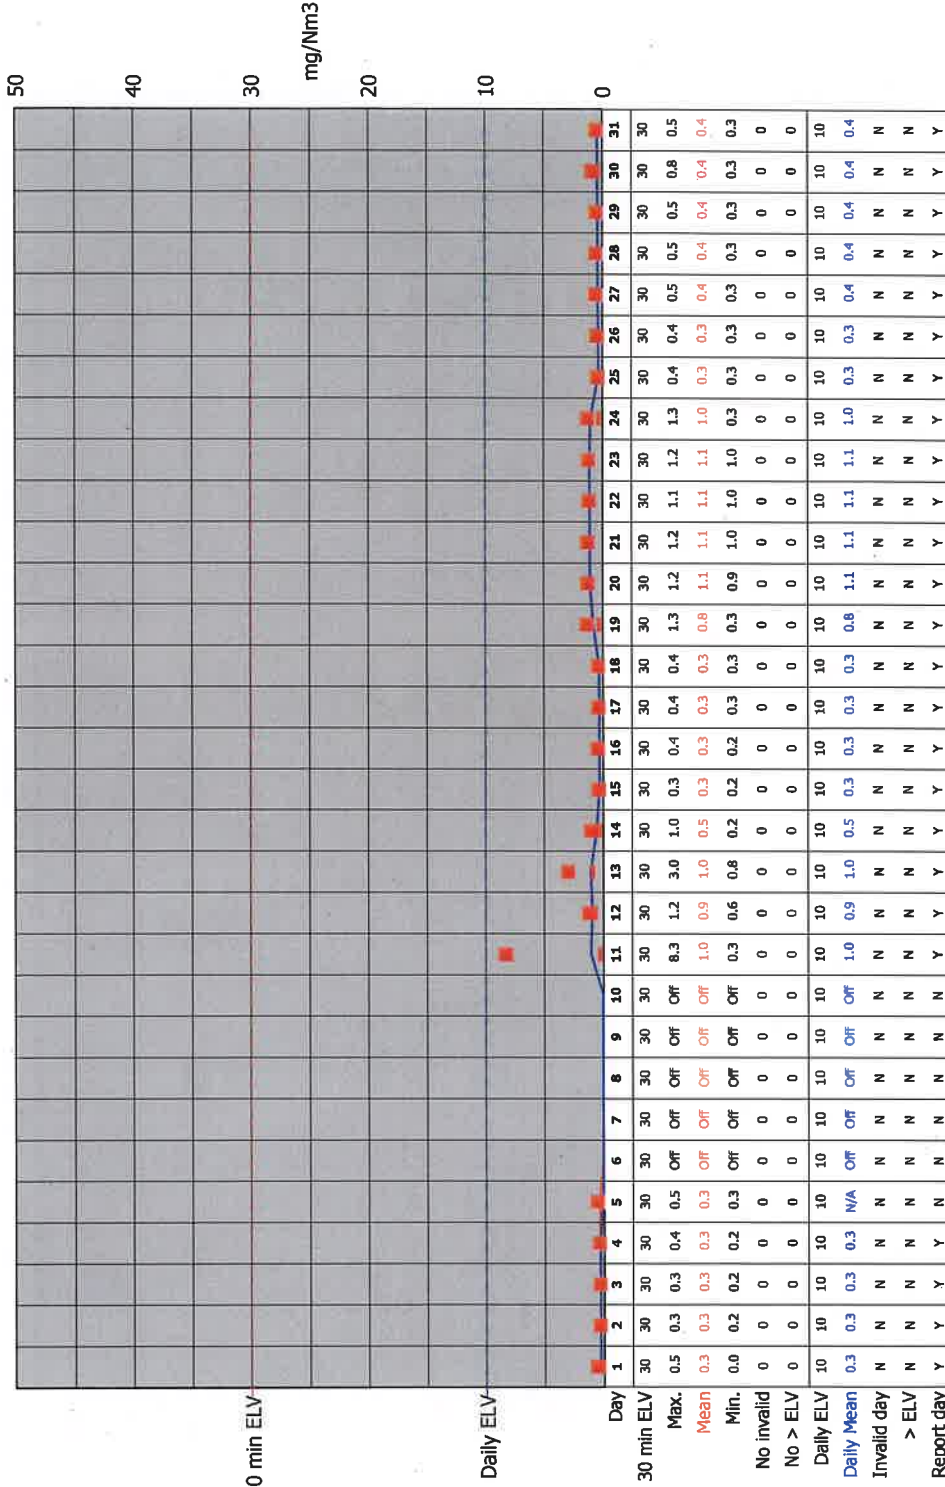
mg/Nm3

50
40
30
20
10
0

30 min ELV
Daily ELV

| Day | 1 | 2 | 3 | 4 | 5 | 6 | 7 | 8 | 9 | 10 | 11 | 12 | 13 | 14 | 15 | 16 | 17 | 18 | 19 | 20 | 21 | 22 | 23 | 24 | 25 | 26 | 27 | 28 | 29 | 30 | 31 |
|---|---|---|---|---|---|---|---|---|---|---|---|---|---|---|---|---|---|---|---|---|---|---|---|---|---|---|---|---|---|---|---|
| 30 min ELV | 30 | 30 | 30 | 30 | 30 | 30 | 30 | 30 | 30 | 30 | 30 | 30 | 30 | 30 | 30 | 30 | 30 | 30 | 30 | 30 | 30 | 30 | 30 | 30 | 30 | 30 | 30 | 30 | 30 | 30 | 30 |
| Max. | 0.5 | 0.3 | 0.3 | 0.4 | 0.5 | Off | Off | Off | Off | Off | 8.3 | 1.2 | 3.0 | 1.0 | 0.3 | 0.4 | 0.4 | 0.4 | 1.3 | 1.2 | 1.2 | 1.1 | 1.2 | 1.3 | 0.4 | 0.4 | 0.5 | 0.5 | 0.5 | 0.8 | 0.5 |
| Mean | 0.3 | 0.3 | 0.3 | 0.3 | 0.3 | Off | Off | Off | Off | Off | 1.0 | 0.9 | 1.0 | 0.5 | 0.3 | 0.3 | 0.3 | 0.3 | 0.8 | 1.1 | 1.1 | 1.1 | 1.1 | 1.0 | 0.3 | 0.3 | 0.4 | 0.4 | 0.4 | 0.4 | 0.4 |
| Min. | 0.0 | 0.2 | 0.2 | 0.2 | 0.3 | Off | Off | Off | Off | Off | 0.3 | 0.6 | 0.8 | 0.2 | 0.2 | 0.2 | 0.3 | 0.3 | 0.3 | 0.9 | 1.0 | 1.0 | 1.0 | 0.3 | 0.3 | 0.3 | 0.3 | 0.3 | 0.3 | 0.3 | 0.3 |
| No invalid | 0 | 0 | 0 | 0 | 0 | 0 | 0 | 0 | 0 | 0 | 0 | 0 | 0 | 0 | 0 | 0 | 0 | 0 | 0 | 0 | 0 | 0 | 0 | 0 | 0 | 0 | 0 | 0 | 0 | 0 | 0 |
| No > ELV | 0 | 0 | 0 | 0 | 0 | 0 | 0 | 0 | 0 | 0 | 0 | 0 | 0 | 0 | 0 | 0 | 0 | 0 | 0 | 0 | 0 | 0 | 0 | 0 | 0 | 0 | 0 | 0 | 0 | 0 | 0 |
| Daily ELV | 10 | 10 | 10 | 10 | 10 | 10 | 10 | 10 | 10 | 10 | 10 | 10 | 10 | 10 | 10 | 10 | 10 | 10 | 10 | 10 | 10 | 10 | 10 | 10 | 10 | 10 | 10 | 10 | 10 | 10 | 10 |
| Daily Mean | 0.3 | 0.3 | 0.3 | 0.3 | N/A | Off | Off | Off | Off | Off | 1.0 | 0.9 | 1.0 | 0.5 | 0.3 | 0.3 | 0.3 | 0.3 | 0.8 | 1.1 | 1.1 | 1.1 | 1.1 | 1.0 | 0.3 | 0.3 | 0.4 | 0.4 | 0.4 | 0.4 | 0.4 |
| Invalid day | N | N | N | N | N | N | N | N | N | N | N | N | N | N | N | N | N | N | N | N | N | N | N | N | N | N | N | N | N | N | N |
| > ELV | N | N | N | N | N | N | N | N | N | N | N | N | N | N | N | N | N | N | N | N | N | N | N | N | N | N | N | N | N | N | N |
| Report day | Y | Y | Y | Y | N | N | N | N | N | N | Y | Y | Y | Y | Y | Y | Y | Y | Y | Y | Y | Y | Y | Y | Y | Y | Y | Y | Y | Y | Y |